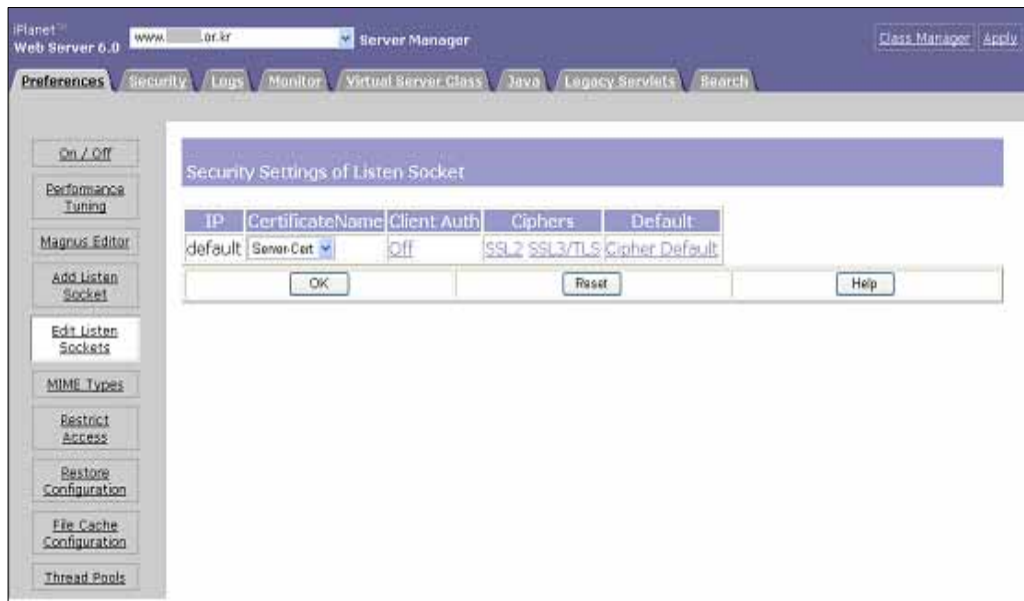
iPlanet™
Web Server 6.0

www.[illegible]or.kr

Server Manager

Class Manager Apply

Preferences Security Logs Monitor Virtual Server Class Java Legacy Servlets Search

On / Off

Performance Tuning

Magnus Editor

Add Listen Socket

Edit Listen Sockets

MIME Types

Restrict Access

Restore Configuration

File Cache Configuration

Thread Pools

Security Settings of Listen Socket

| IP | CertificateName | Client Auth | Ciphers | Default |
|---|---|---|---|---|
| default | Server-Cert | Off | SSL2 SSL3/TLS | Cipher Default |

OK Reset Help